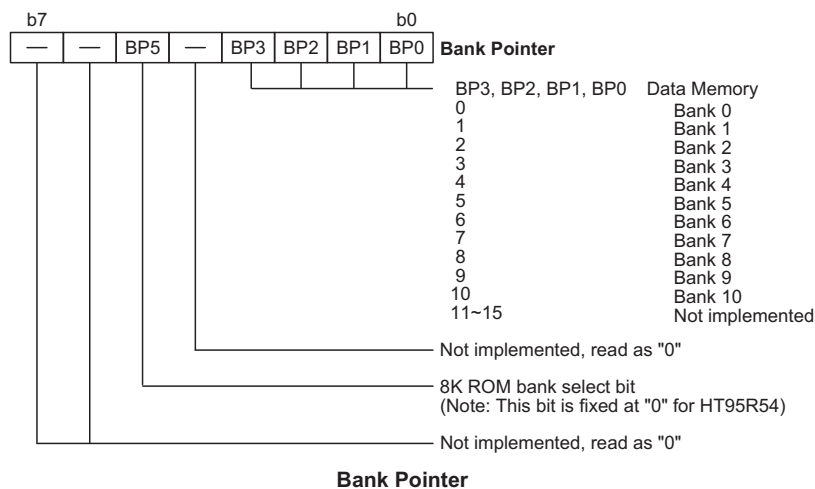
b7 b0

| — | — | BP5 | — | BP3 | BP2 | BP1 | BP0 |
|---|---|---|---|---|---|---|---|

Bank Pointer

| BP3, BP2, BP1, BP0 | Data Memory |
|---|---|
| 0 | Bank 0 |
| 1 | Bank 1 |
| 2 | Bank 2 |
| 3 | Bank 3 |
| 4 | Bank 4 |
| 5 | Bank 5 |
| 6 | Bank 6 |
| 7 | Bank 7 |
| 8 | Bank 8 |
| 9 | Bank 9 |
| 10 | Bank 10 |
| 11~15 | Not implemented |

Not implemented, read as "0"

8K ROM bank select bit
(Note: This bit is fixed at "0" for HT95R54)

Not implemented, read as "0"

Bank Pointer